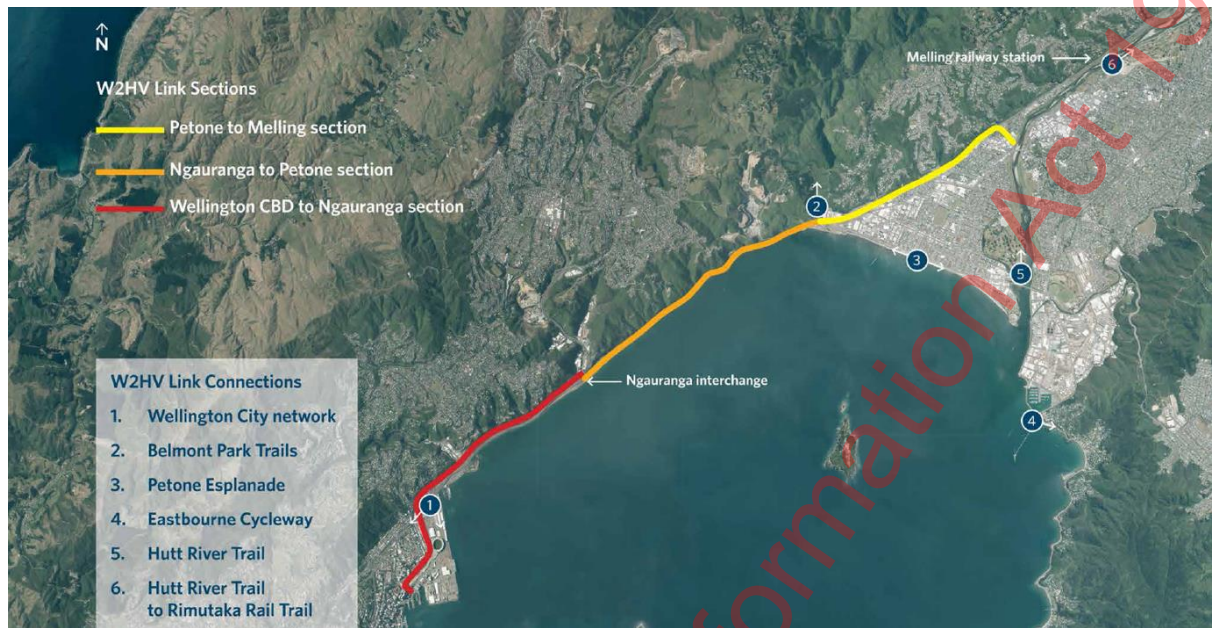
N

W2HV Link Sections

Petone to Melling section

Ngauranga to Petone section

Wellington CBD to Ngauranga section

Melling railway station

6

2

3

5

Ngauranga interchange

4

1

W2HV Link Connections

1. Wellington City network

2. Belmont Park Trails

3. Petone Esplanade

4. Eastbourne Cycleway

5. Hutt River Trail

6. Hutt River Trail to Rimutaka Rail Trail

formation Act 19